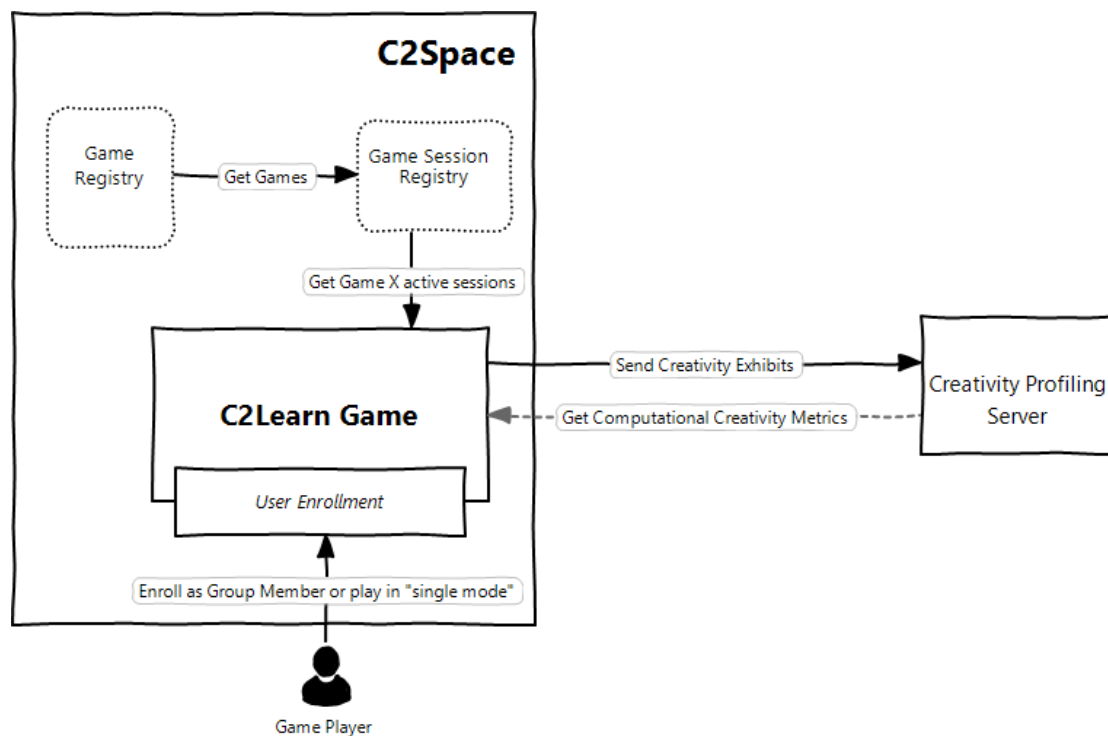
C2Space

Game Registry

Get Games

Game Session Registry

Get Game X active sessions

C2Learn Game

Send Creativity Exhibits

Get Computational Creativity Metrics

Creativity Profiling Server

User Enrollment

Enroll as Group Member or play in "single mode"

Game Player